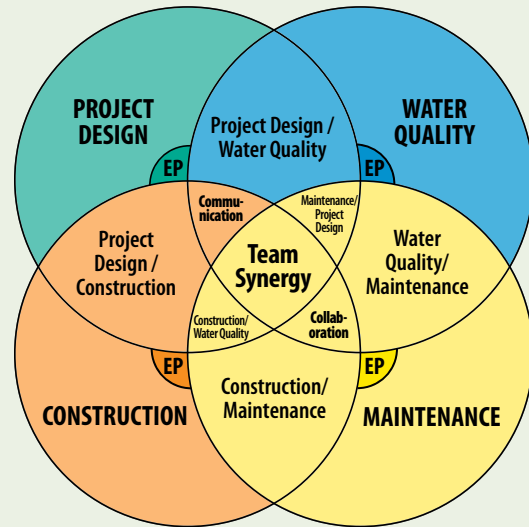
PROJECT DESIGN

Project Design / Water Quality

WATER QUALITY

EP

EP

Communication

Maintenance/ Project Design

Project Design / Construction

Team Synergy

Water Quality/ Maintenance

Construction/ Water Quality

Collaboration

EP

EP

Construction/ Maintenance

CONSTRUCTION

MAINTENANCE